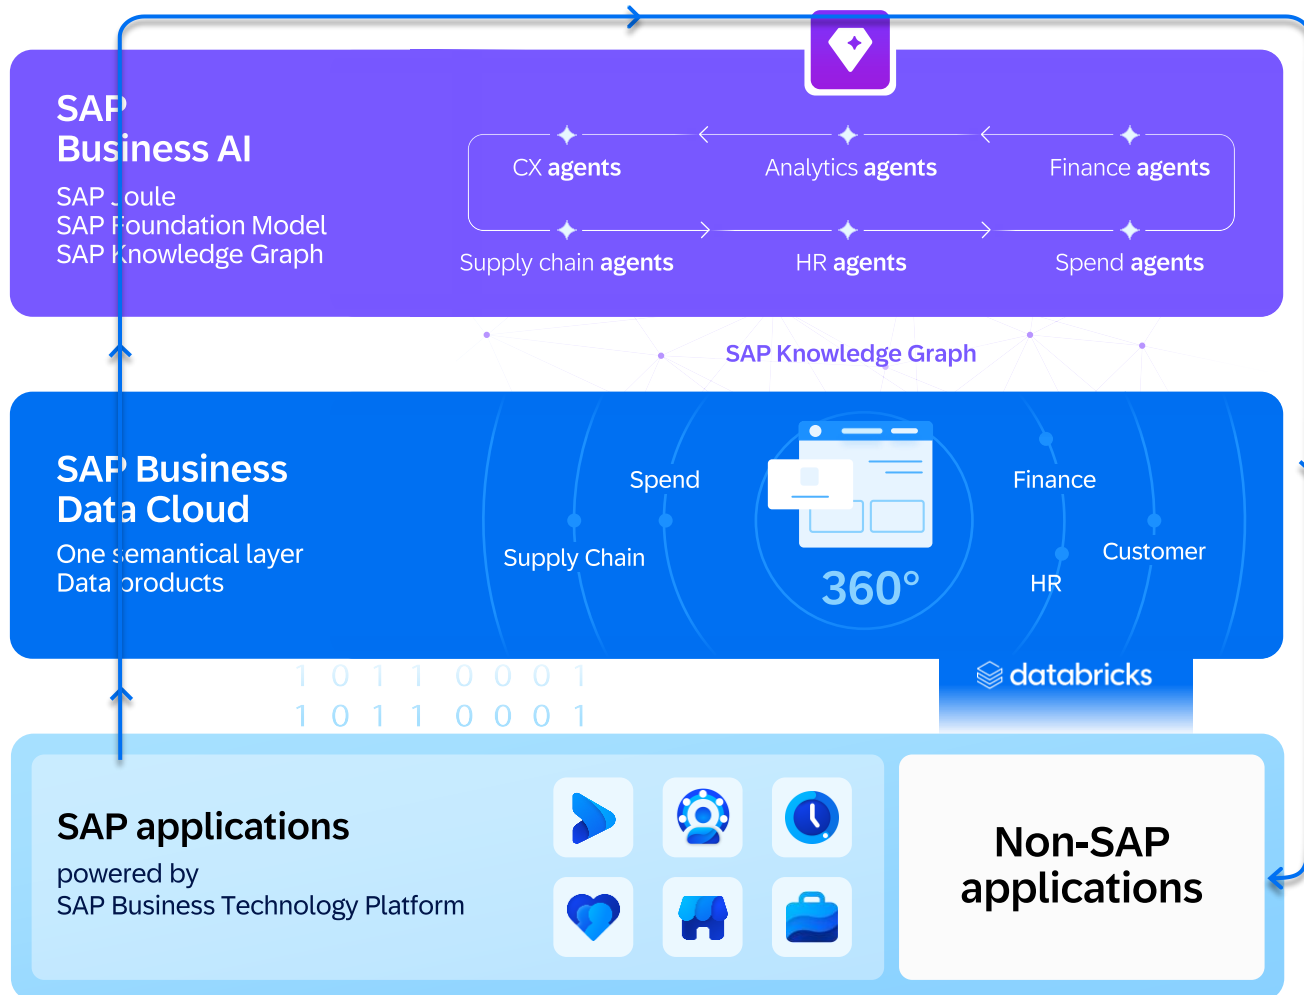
SAP
Business AI

SAP Joule
SAP Foundation Model
SAP Knowledge Graph

CX agents
Analytics agents
Finance agents
Supply chain agents
HR agents
Spend agents

SAP Knowledge Graph

SAP Business
Data Cloud

One semantical layer
Data products

Spend
Supply Chain
Finance
Customer
HR
360°

databricks

1 0 1 1 0 0 0 1
1 0 1 1 0 0 0 1

SAP applications

powered by
SAP Business Technology Platform

Non-SAP applications